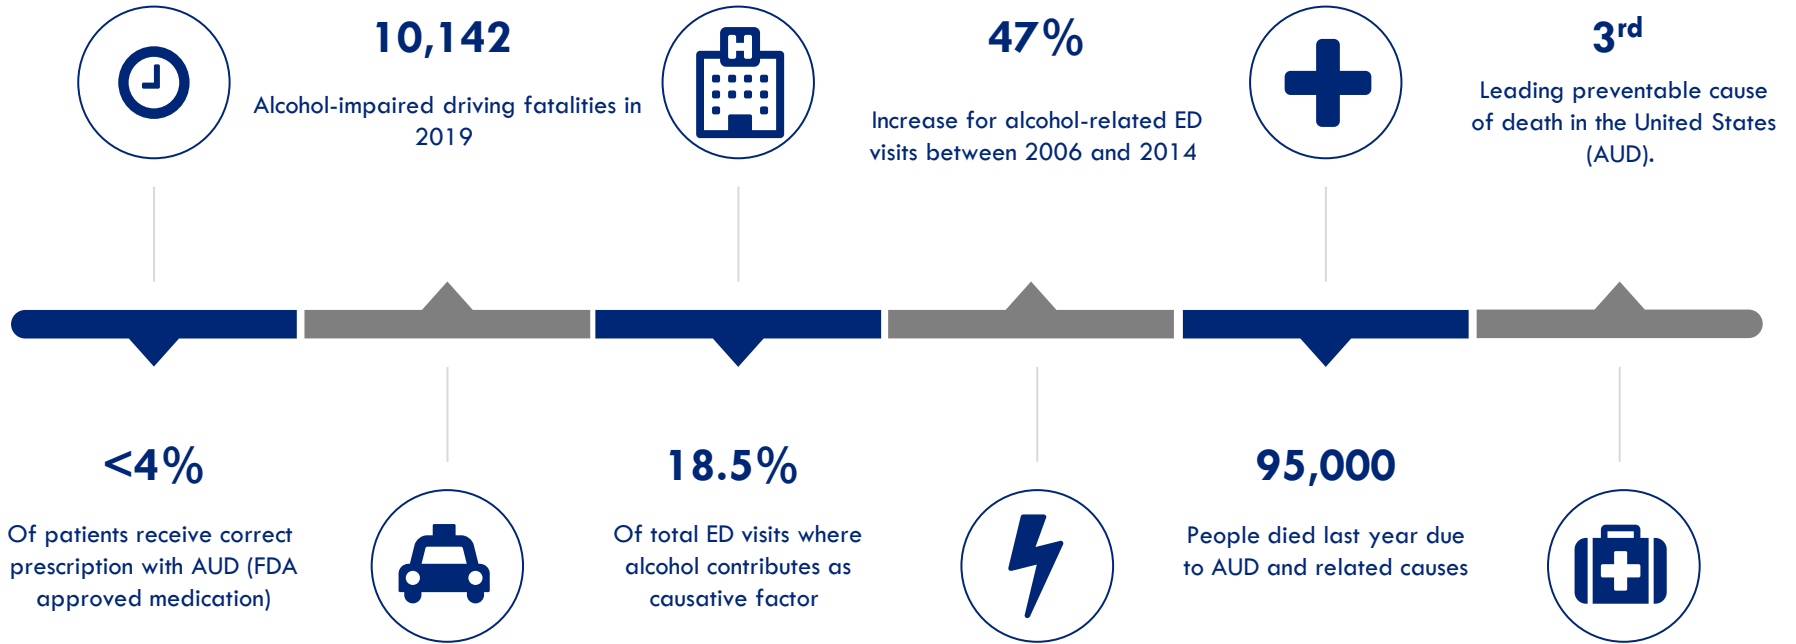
10,142

Alcohol-impaired driving fatalities in 2019

47%

Increase for alcohol-related ED visits between 2006 and 2014

3$^{rd}$

Leading preventable cause of death in the United States (AUD).

<4%

Of patients receive correct prescription with AUD (FDA approved medication)

18.5%

Of total ED visits where alcohol contributes as causative factor

95,000

People died last year due to AUD and related causes